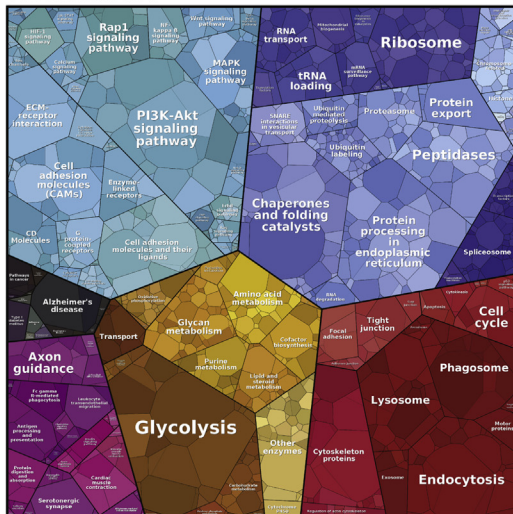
Rap1 signaling pathway

Wnt signaling pathway

MAPK signaling pathway

ECM-receptor interaction

PI3K-Akt signaling pathway

Cell adhesion molecules (CAMs)

Enzyme linked receptors

CD Molecules

G protein-coupled receptors

Cell adhesion molecules and their ligands

RNA transport

Ribosome

tRNA loading

Ubiquitin mediated proteolysis

Proteasome

Protein export

SNARE interactions in vesicular transport

Ubiquitin labeling

Peptidases

Chaperones and folding catalysts

Protein processing in endoplasmic reticulum

Spliceosome

Alzheimer's disease

Amino acid metabolism

Glycan metabolism

Transport

Cofactor biosynthesis

Purine metabolism

Lipid and steroid metabolism

Focal adhesion

Tight junction

Cell cycle

Axon guidance

Fc gamma R-mediated phagocytosis

Leukocyte transendothelial migration

Antigen processing and presentation

Phagosome

Lysosome

Glycolysis

Other enzymes

Cytoskeleton proteins

Protein digestion and absorption

Cardiac muscle contraction

Serotonergic synapse

Endocytosis

Exosome